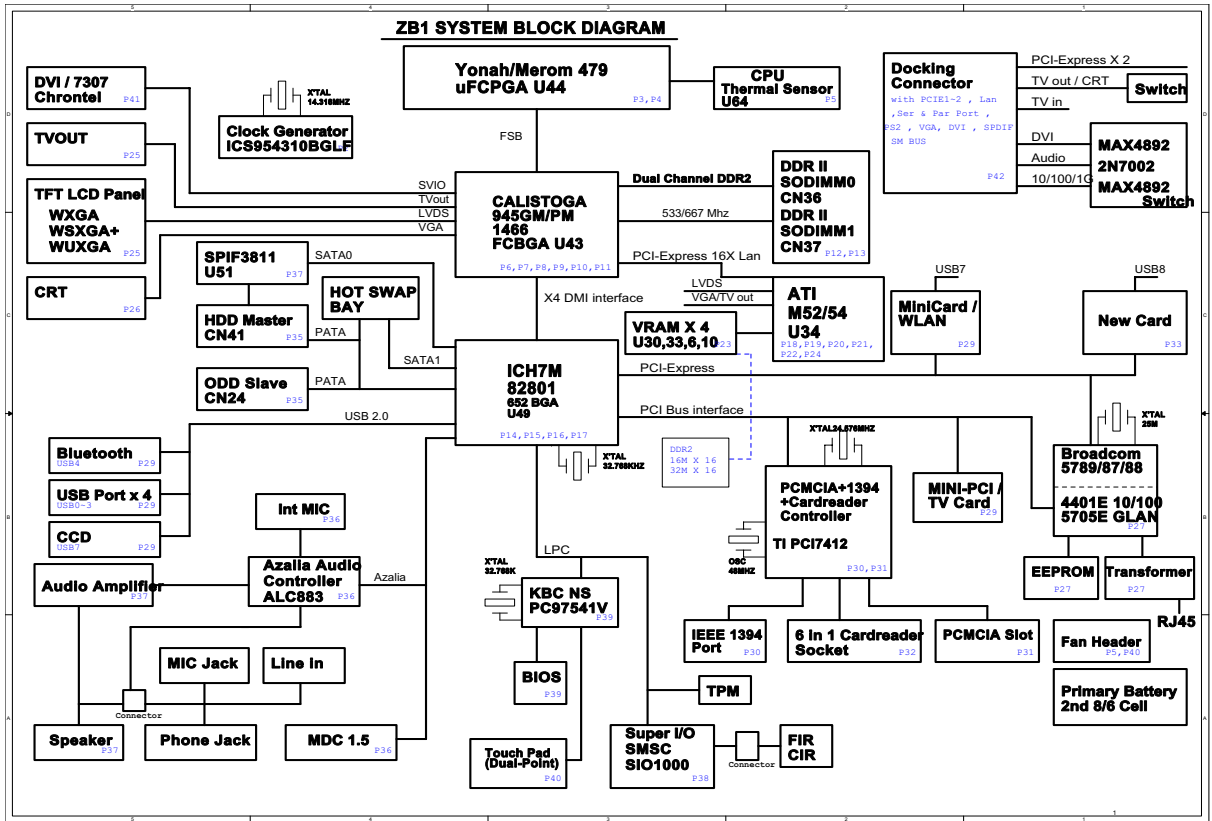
ZB1 SYSTEM BLOCK DIAGRAM

DVI / 7307
Chrontel P41

XTAL
14.318MHZ

Clock Generator
ICS954310BGLF

TVOUT P25

TFT LCD Panel
WXGA
WSXGA+
WUXGA P25

CRT P26

Yonah/Merom 479
uFCPGA U44 P3,P4

CPU
Thermal Sensor
U64 P5

FSB

SVIO
TVout
LVDS
VGA

CALISTOGA
945GM/PM
1466
FCBGA U43
P6,P7,P8,P9,P10,P11

Dual Channel DDR2
533/667 Mhz

DDR II
SODIMM0
CN36
DDR II
SODIMM1
CN37 P12,P13

PCI-Express 16X Lan

Docking
Connector
with PCIE1-2 , Lan
,Ser & Par Port ,
PS2 , VGA, DVI , SPDIF
SM BUS
P42

PCI-Express X 2
TV out / CRT
Switch
TV in
DVI
Audio
10/100/1G

MAX4892
2N7002
MAX4892
Switch

SPIF3811
U51 P37
SATA0

HOT SWAP
BAY

HDD Master
CN41 P35
PATA

X4 DMI interface

LVDS
VGA/TV out

ATI
M52/54
U34
P18,P19,P20,P21,
P22,P24

VRAM X 4
U30,33,6,10 P23

USB7
MiniCard /
WLAN P29

USB8
New Card P33

SATA1

ODD Slave
CN24 P35
PATA

ICH7M
82801
652 BGA
U49
P14,P15,P16,P17

PCI-Express
PCI Bus interface
USB 2.0

Bluetooth
USB4 P29

USB Port x 4
USB0-3 P29

CCD
USB7 P29

XTAL
32.768KHZ

DDR2
16M X 16
32M X 16

XTAL24.576MHZ

XTAL
25M

Broadcom
5789/87/88
4401E 10/100
5705E GLAN P27

Int MIC P36

Audio Amplifier P37

Azalia Audio
Controller
ALC883 P36
Azalia

LPC

PCMCIA+1394
+Cardreader
Controller
TI PCI7412
P30,P31

OSC
48MHZ

MINI-PCI /
TV Card P29

EEPROM P27
Transformer P27
RJ45

XTAL
32.768K

KBC NS
PC97541V P39

MIC Jack
Line In
Connector

BIOS P39

TPM

IEEE 1394
Port P30

6 in 1 Cardreader
Socket P32

PCMCIA Slot P31

Fan Header
P5,P40

Primary Battery
2nd 8/6 Cell

Speaker P37
Phone Jack
MDC 1.5 P36

Touch Pad
(Dual-Point) P40

Super I/O
SMSC
SIO1000 P38

Connector
FIR
CIR